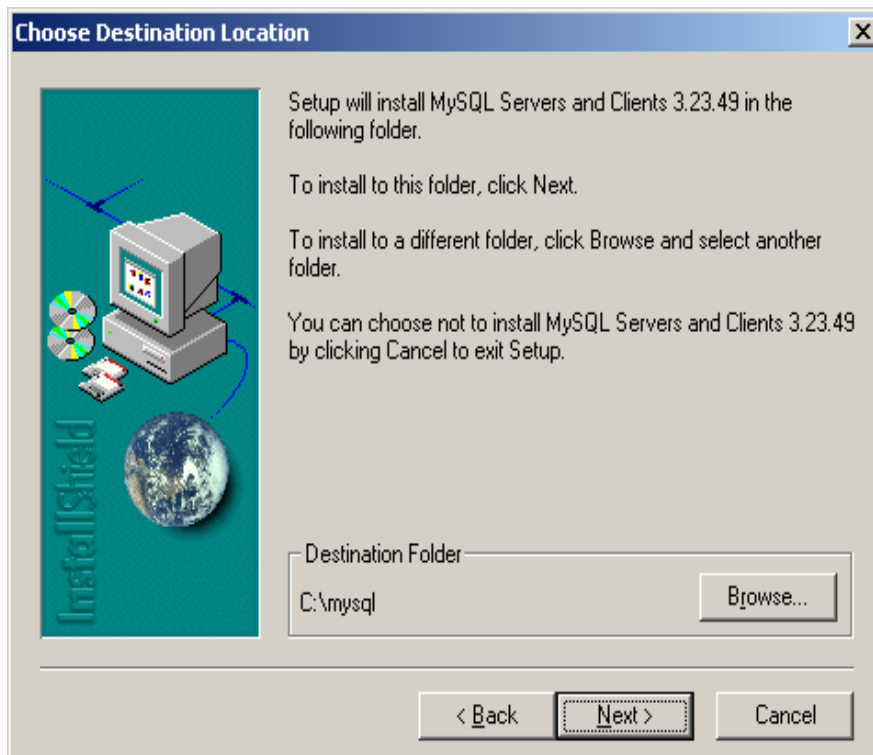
Choose Destination Location

X

InstallShield

Setup will install MySQL Servers and Clients 3.23.49 in the following folder.

To install to this folder, click Next.

To install to a different folder, click Browse and select another folder.

You can choose not to install MySQL Servers and Clients 3.23.49 by clicking Cancel to exit Setup.

Destination Folder

C:\mysql

Browse...

< Back

Next >

Cancel